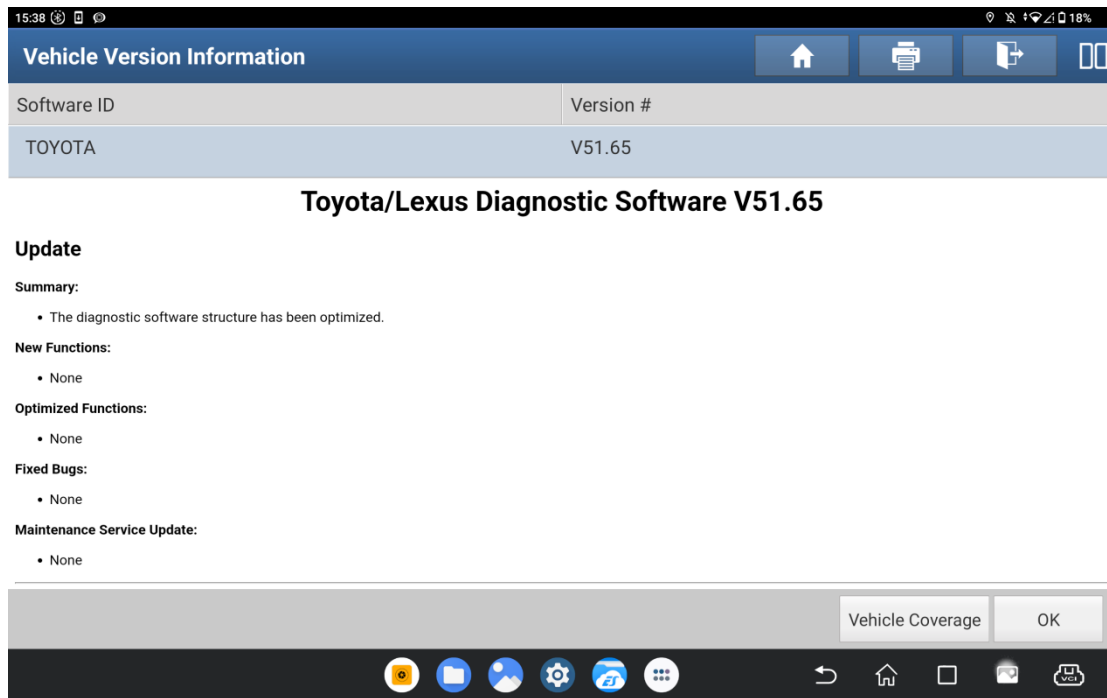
15:38

18%

Vehicle Version Information

| Software ID | Version # |
|---|---|
| TOYOTA | V51.65 |

Toyota/Lexus Diagnostic Software V51.65

Update

Summary:

• The diagnostic software structure has been optimized.

New Functions:

• None

Optimized Functions:

• None

Fixed Bugs:

• None

Maintenance Service Update:

• None

Vehicle Coverage

OK

VCI